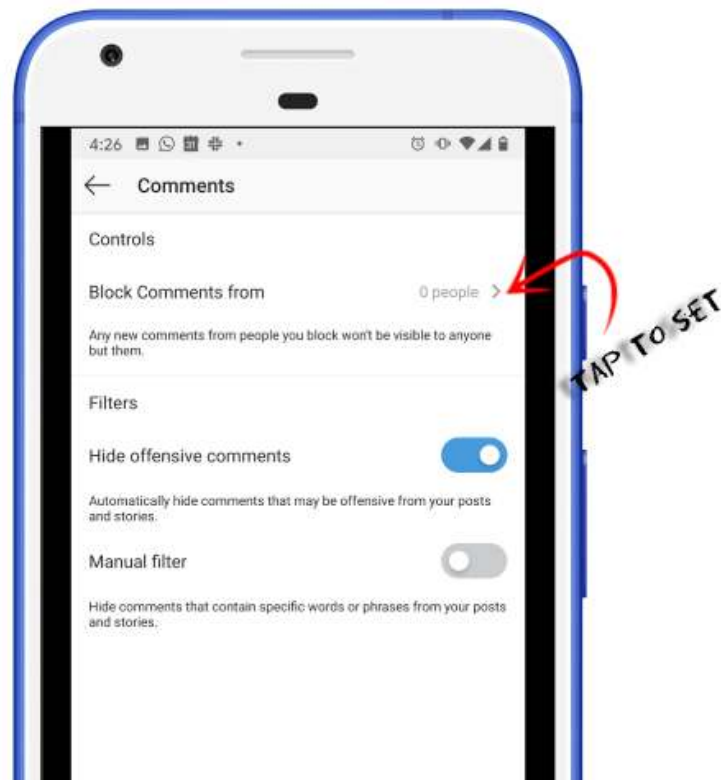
4:26

Comments

Controls

Block Comments from

0 people

Any new comments from people you block won't be visible to anyone but them.

Filters

Hide offensive comments

Automatically hide comments that may be offensive from your posts and stories.

Manual filter

Hide comments that contain specific words or phrases from your posts and stories.

TAP TO SET